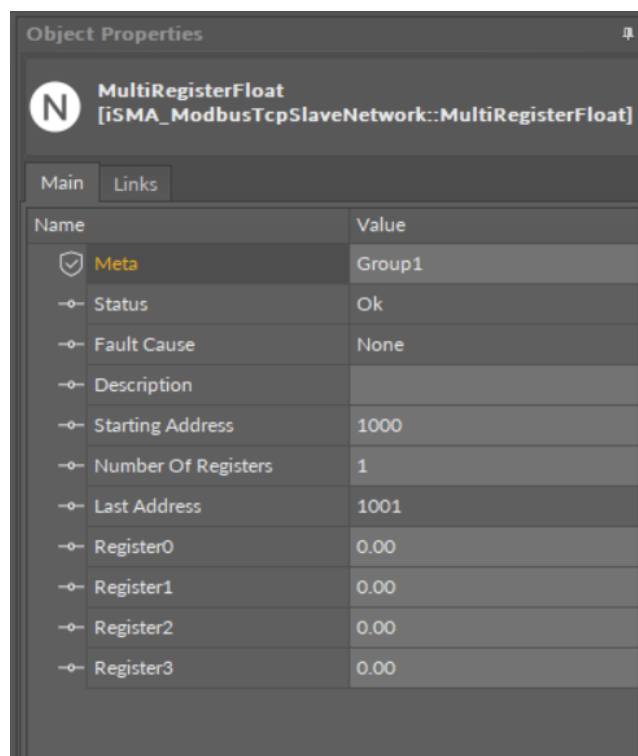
Object Properties

N

MultiRegisterFloat
[iSMA_ModbusTcpSlaveNetwork::MultiRegisterFloat]

Main | Links

| Name | Value |
|---|---|
| Meta | Group1 |
| Status | Ok |
| Fault Cause | None |
| Description | |
| Starting Address | 1000 |
| Number Of Registers | 1 |
| Last Address | 1001 |
| Register0 | 0.00 |
| Register1 | 0.00 |
| Register2 | 0.00 |
| Register3 | 0.00 |